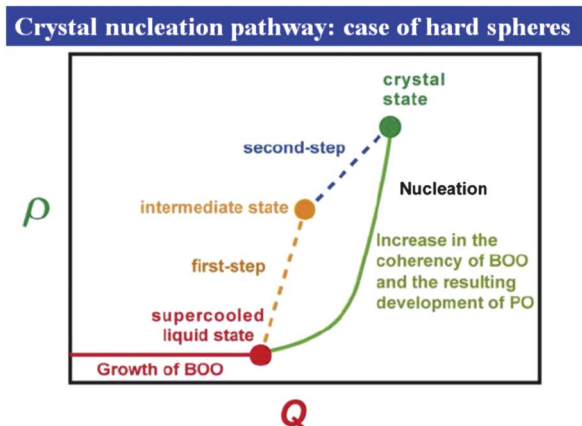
Crystal nucleation pathway: case of hard spheres

crystal state

second-step

Nucleation

$\rho$

intermediate state

Increase in the coherency of BOO and the resulting development of PO

first-step

supercooled liquid state

Growth of BOO

$Q$